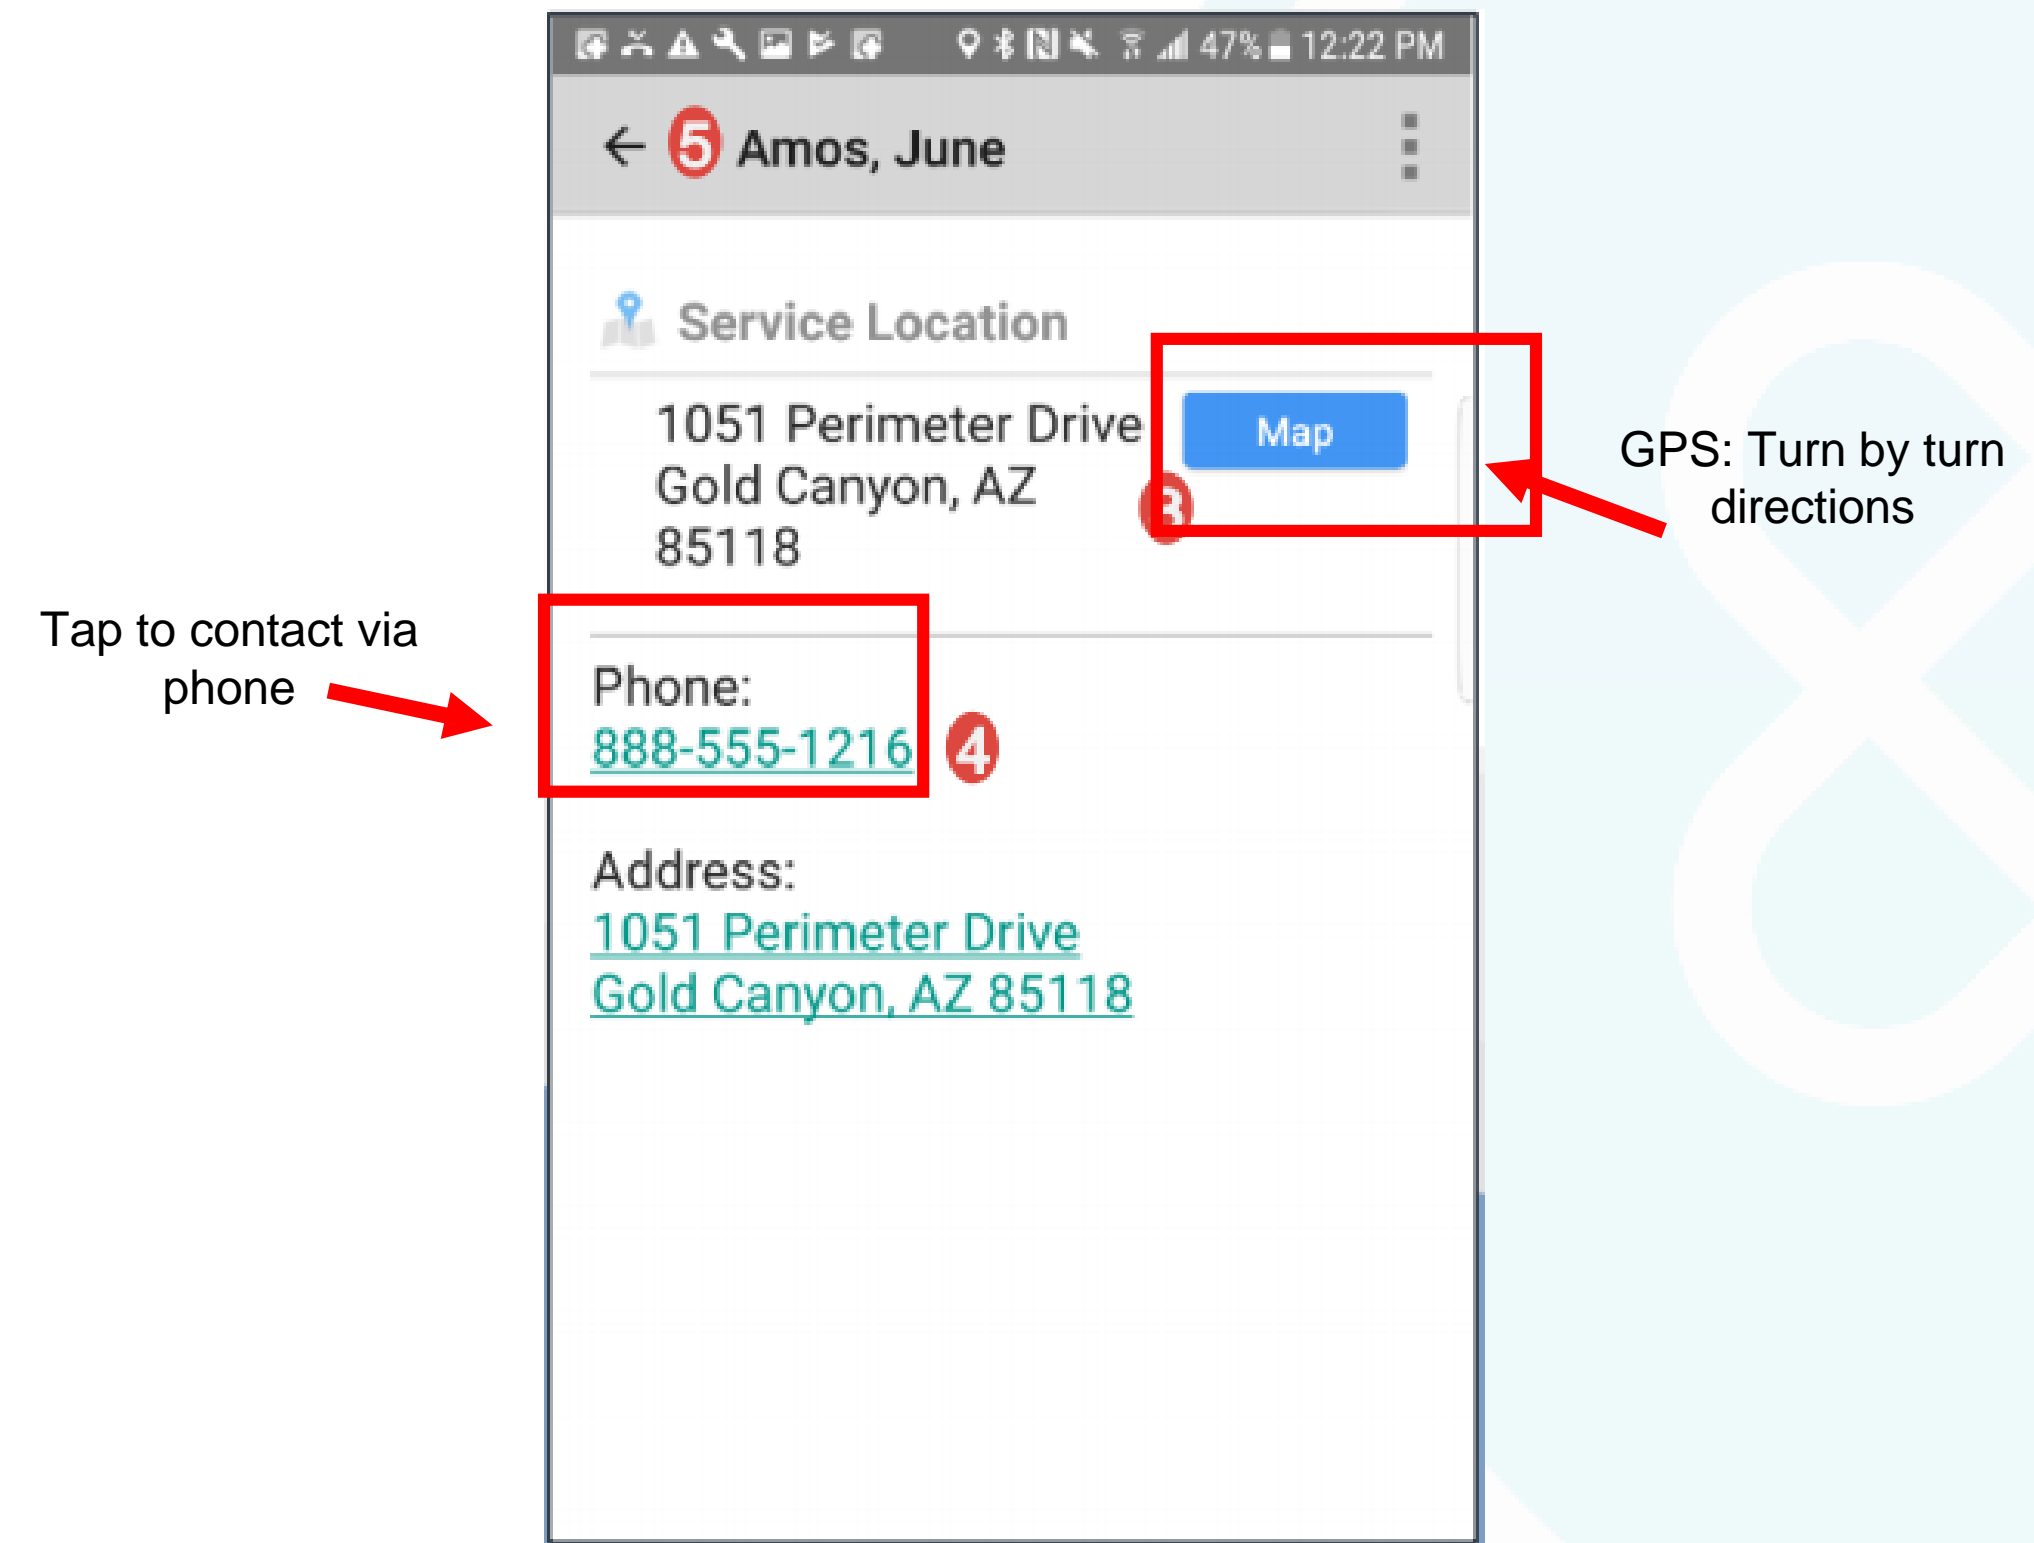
47% 12:22 PM

5 Amos, June

Service Location

1051 Perimeter Drive
Gold Canyon, AZ
85118

Map

3

GPS: Turn by turn directions

Tap to contact via phone

Phone:
888-555-1216

4

Address:
1051 Perimeter Drive
Gold Canyon, AZ 85118